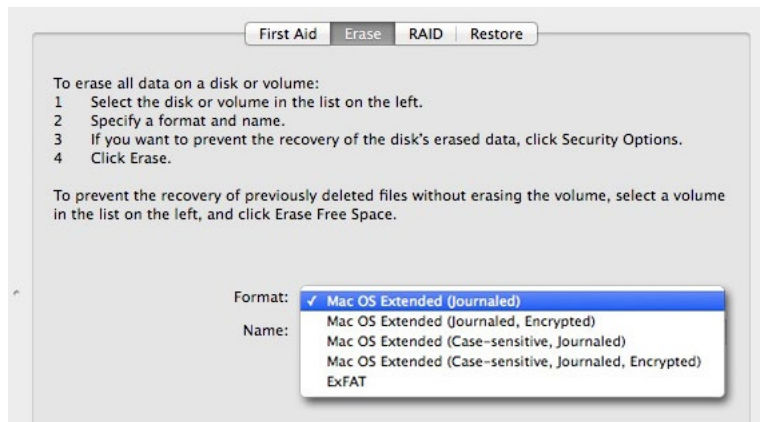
First Aid | Erase | RAID | Restore

To erase all data on a disk or volume:
1 Select the disk or volume in the list on the left.
2 Specify a format and name.
3 If you want to prevent the recovery of the disk's erased data, click Security Options.
4 Click Erase.

To prevent the recovery of previously deleted files without erasing the volume, select a volume in the list on the left, and click Erase Free Space.

Format: ✓ Mac OS Extended (Journaled)
Name: Mac OS Extended (Journaled, Encrypted)
Mac OS Extended (Case-sensitive, Journaled)
Mac OS Extended (Case-sensitive, Journaled, Encrypted)
ExFAT